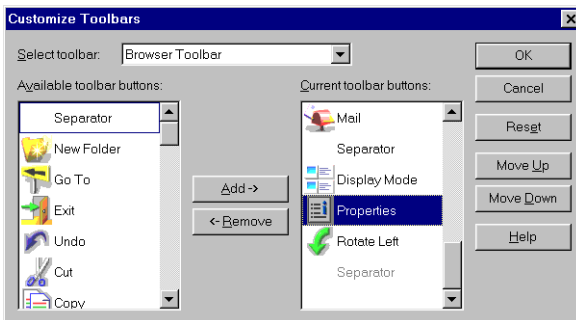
Customize Toolbars

Select toolbar: Browser Toolbar

Available toolbar buttons:

Separator
New Folder
Go To
Exit
Undo
Cut
Copy

Add ->
<- Remove

Current toolbar buttons:

Mail
Separator
Display Mode
Properties
Rotate Left
Separator

OK
Cancel
Reset
Move Up
Move Down
Help